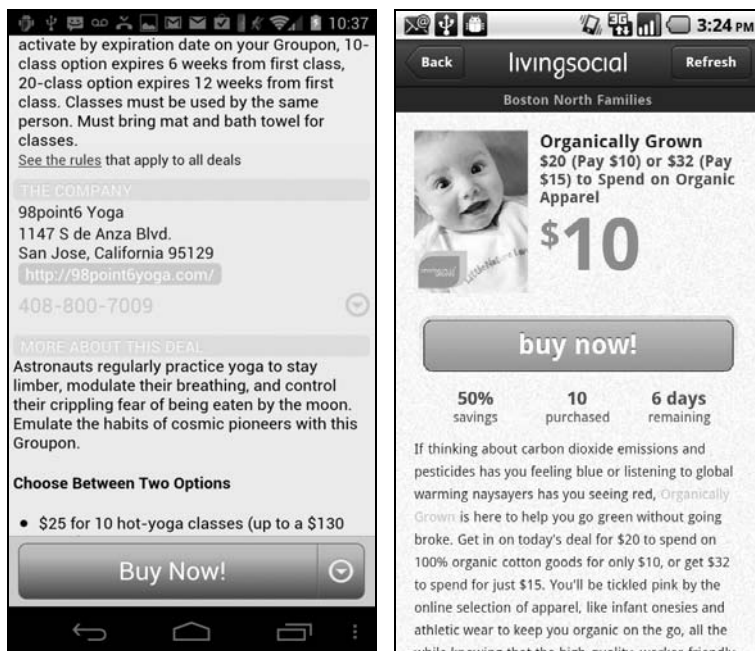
10:37

activate by expiration date on your Groupon, 10-class option expires 6 weeks from first class, 20-class option expires 12 weeks from first class. Classes must be used by the same person. Must bring mat and bath towel for classes.

See the rules that apply to all deals

THE COMPANY

98point6 Yoga
1147 S de Anza Blvd.
San Jose, California 95129

http://98point6yoga.com/

408-800-7009

MORE ABOUT THIS DEAL

Astronauts regularly practice yoga to stay limber, modulate their breathing, and control their crippling fear of being eaten by the moon. Emulate the habits of cosmic pioneers with this Groupon.

Choose Between Two Options

• $25 for 10 hot-yoga classes (up to a $130

Buy Now!

3:24 PM

Back

livingsocial

Refresh

Boston North Families

Organically Grown
$20 (Pay $10) or $32 (Pay $15) to Spend on Organic Apparel

$10

buy now!

50%
savings

10
purchased

6 days
remaining

If thinking about carbon dioxide emissions and pesticides has you feeling blue or listening to global warming naysayers has you seeing red, Organically Grown is here to help you go green without going broke. Get in on today's deal for $20 to spend on 100% organic cotton goods for only $10, or get $32 to spend for just $15. You'll be tickled pink by the online selection of apparel, like infant onesies and athletic wear to keep you organic on the go, all the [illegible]